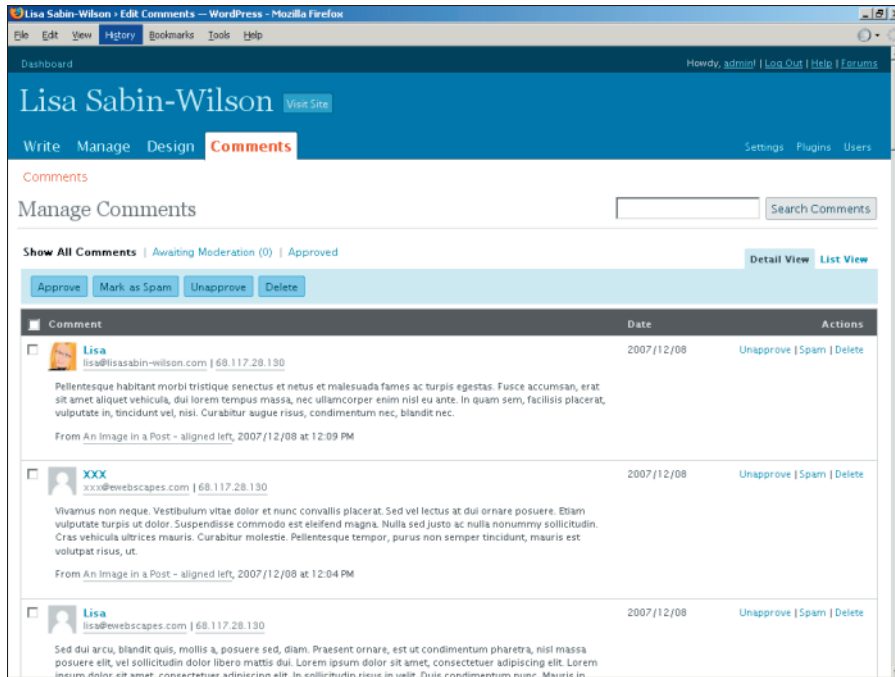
Lisa Sabin-Wilson › Edit Comments — WordPress - Mozilla Firefox

File Edit View History Bookmarks Tools Help

Dashboard

Howdy, admin! | Log Out | Help | Forums

Lisa Sabin-Wilson Visit Site

Write Manage Design Comments

Settings Plugins Users

Comments

Manage Comments

Search Comments

Show All Comments | Awaiting Moderation (0) | Approved

Detail View List View

Approve Mark as Spam Unapprove Delete

| Comment | Date | Actions |
|---|---|---|
| Lisa lisa@lisasabin-wilson.com \| 68.117.28.130 Pellentesque habitant morbi tristique senectus et netus et malesuada fames ac turpis egestas. Fusce accumsan, erat sit amet aliquet vehicula, dui lorem tempus massa, nec ullamcorper enim nisl eu ante. In quam sem, facilisis placerat, vulputate in, tincidunt vel, nisi. Curabitur augue risus, condimentum nec, blandit nec. From An Image in a Post - aligned left, 2007/12/08 at 12:09 PM | 2007/12/08 | Unapprove \| Spam \| Delete |
| XXX xxx@ewebscapes.com \| 68.117.28.130 Vivamus non neque. Vestibulum vitae dolor et nunc convallis placerat. Sed vel lectus at dui ornare posuere. Etiam vulputate turpis ut dolor. Suspendisse commodo est eleifend magna. Nulla sed justo ac nulla nonummy sollicitudin. Cras vehicula ultrices mauris. Curabitur molestie. Pellentesque tempor, purus non semper tincidunt, mauris est volutpat risus, ut. From An Image in a Post - aligned left, 2007/12/08 at 12:04 PM | 2007/12/08 | Unapprove \| Spam \| Delete |
| Lisa lisa@ewebscapes.com \| 68.117.28.130 Sed dui arcu, blandit quis, mollis a, posuere sed, diam. Praesent ornare, est ut condimentum pharetra, nisl massa posuere elit, vel sollicitudin dolor libero mattis dui. Lorem ipsum dolor sit amet, consectetuer adipiscing elit. Lorem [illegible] | 2007/12/08 | Unapprove \| Spam \| Delete |